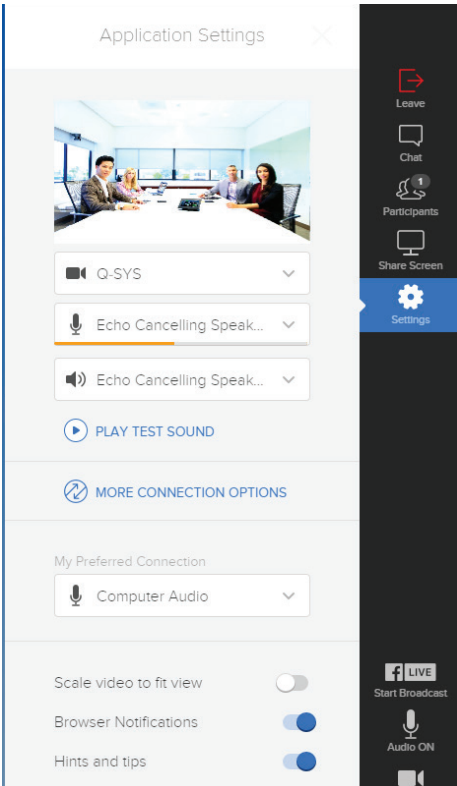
Application Settings

Q-SYS

Echo Cancelling Speak...

Echo Cancelling Speak...

PLAY TEST SOUND

MORE CONNECTION OPTIONS

My Preferred Connection

Computer Audio

Scale video to fit view

Browser Notifications

Hints and tips

Leave

Chat

1

Participants

Share Screen

Settings

LIVE

Start Broadcast

Audio ON